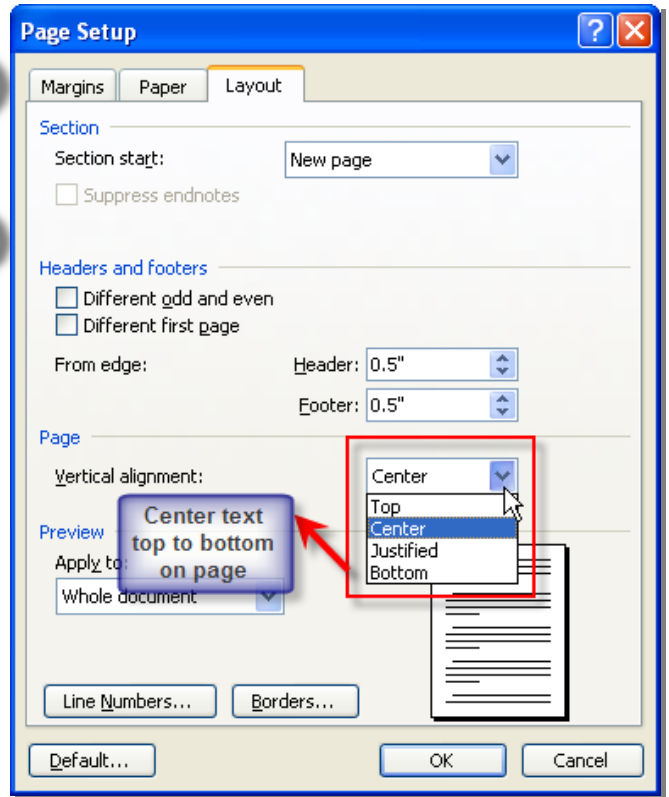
Page Setup

Margins
Paper
Layout

Section

Section start:
New page

Suppress endnotes

Headers and footers

Different odd and even

Different first page

From edge:
Header:
0.5"

Footer:
0.5"

Page

Vertical alignment:
Center

Top
Center
Justified
Bottom

Center text top to bottom on page

Preview

Apply to:
Whole document

Line Numbers...
Borders...

Default...
OK
Cancel